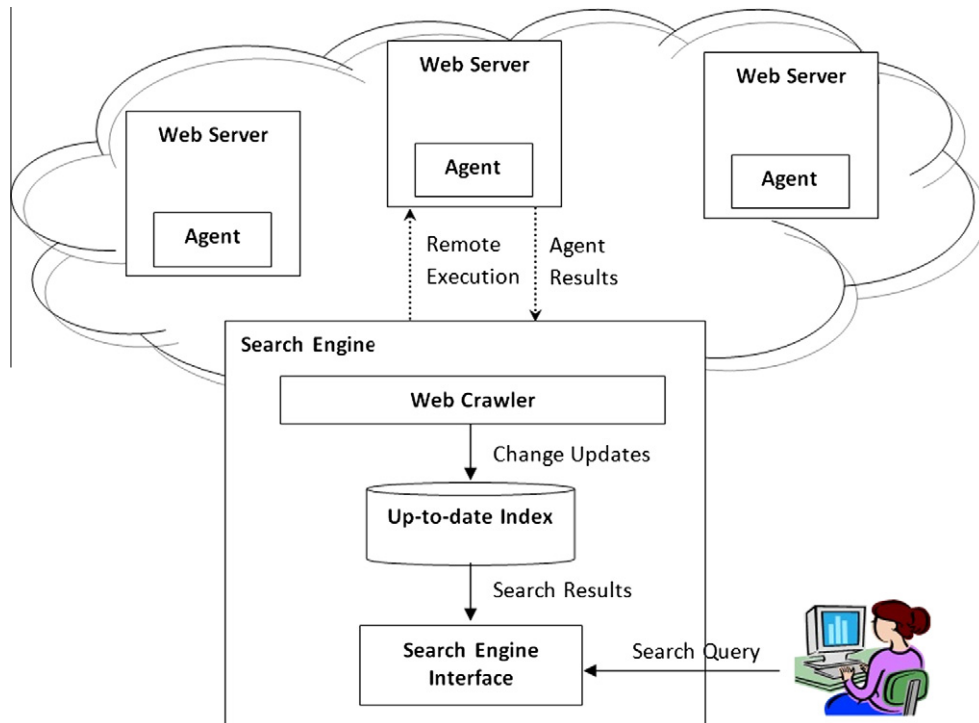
Web Server

Agent

Web Server

Agent

Web Server

Agent

Remote Execution

Agent Results

Search Engine

Web Crawler

Change Updates

Up-to-date Index

Search Results

Search Engine Interface

Search Query